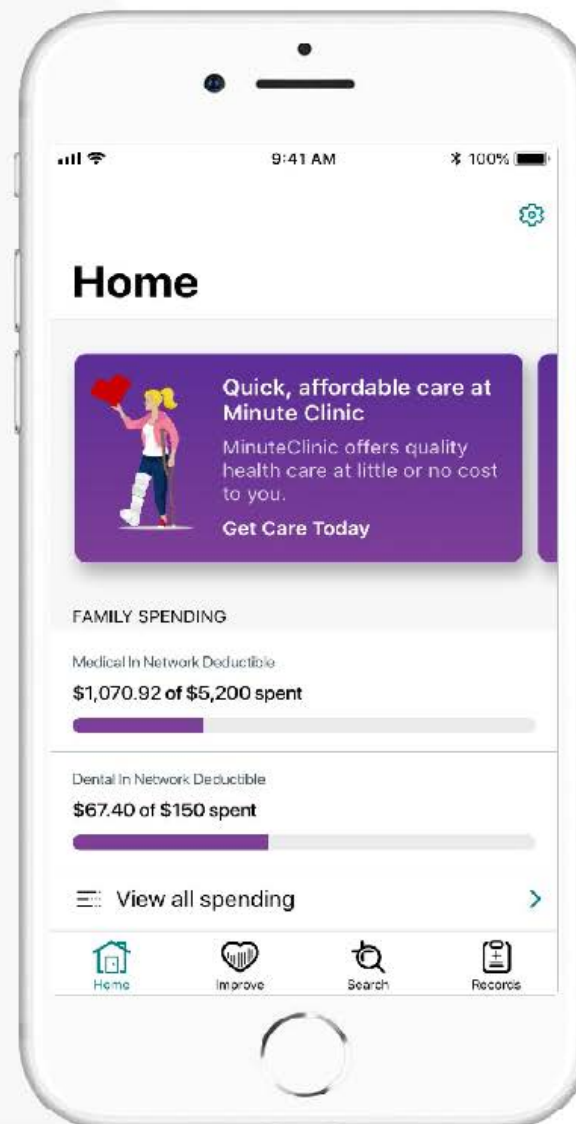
9:41 AM

100%

Home

Quick, affordable care at Minute Clinic

MinuteClinic offers quality health care at little or no cost to you.

Get Care Today

FAMILY SPENDING

Medical In Network Deductible

$1,070.92 of $5,200 spent

Dental In Network Deductible

$67.40 of $150 spent

View all spending

Home

Improve

Search

Records